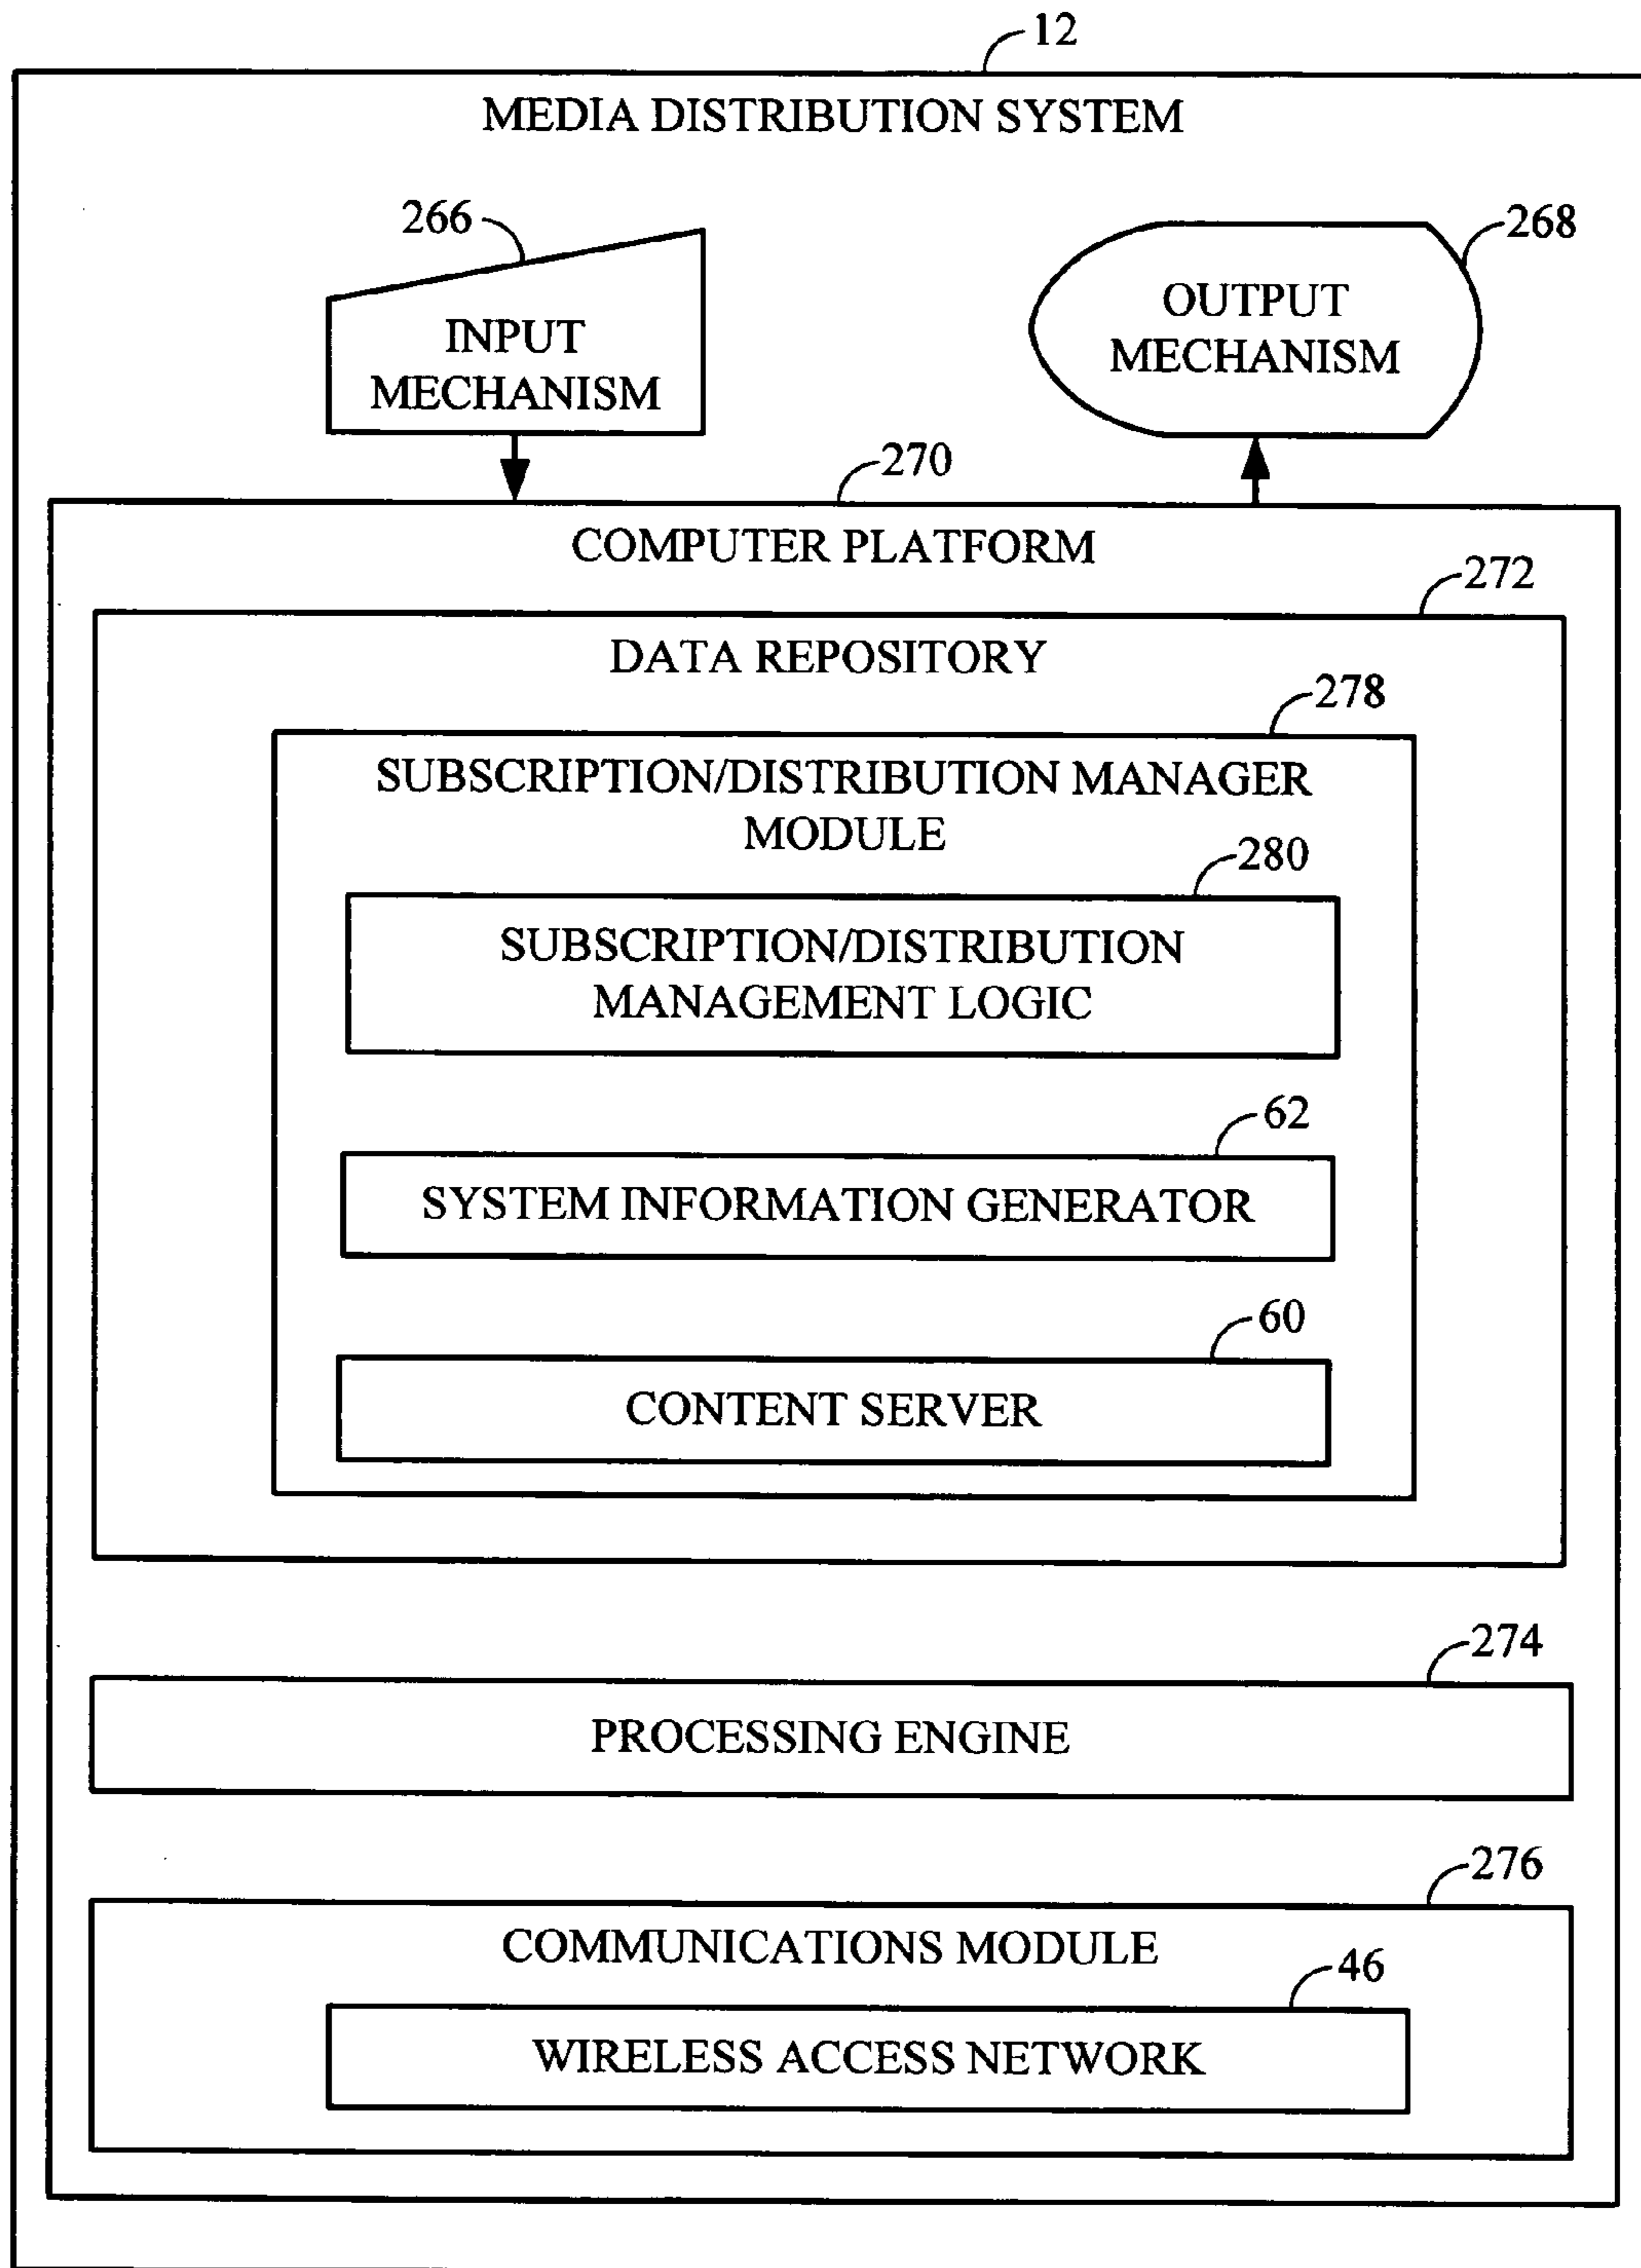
12

MEDIA DISTRIBUTION SYSTEM

266

INPUT MECHANISM

268

OUTPUT MECHANISM

270

COMPUTER PLATFORM

272

DATA REPOSITORY

278

SUBSCRIPTION/DISTRIBUTION MANAGER MODULE

280

SUBSCRIPTION/DISTRIBUTION MANAGEMENT LOGIC

62

SYSTEM INFORMATION GENERATOR

60

CONTENT SERVER

274

PROCESSING ENGINE

276

COMMUNICATIONS MODULE

46

WIRELESS ACCESS NETWORK